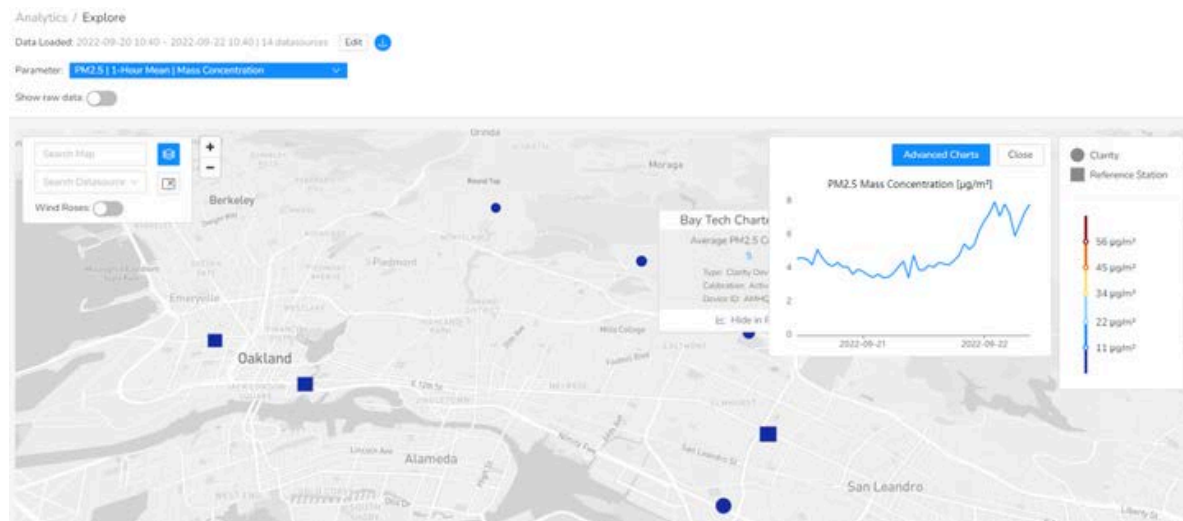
Analytics / Explore

Data Loaded: 2022-09-20 10:40 - 2022-09-22 10:40 | 14 datasources Edit

Parameter: PM2.5 | 1-Hour Mean | Mass Concentration

Show raw data:

Search Map

Search Datasource

Wind Roses:

+

−

Orinda

Moraga

Berkeley

Piedmont

Emeryville

Oakland

Alameda

San Leandro

Mills College

Bay Tech Charte

Average PM2.5 C

5

Type: Clarity Dev

Calibration: Activ

Device ID: AMHC

Hide in

Advanced Charts

Close

PM2.5 Mass Concentration [μg/m³]

8

6

4

2

0

2022-09-21

2022-09-22

Clarity

Reference Station

56 μg/m³

45 μg/m³

34 μg/m³

22 μg/m³

11 μg/m³